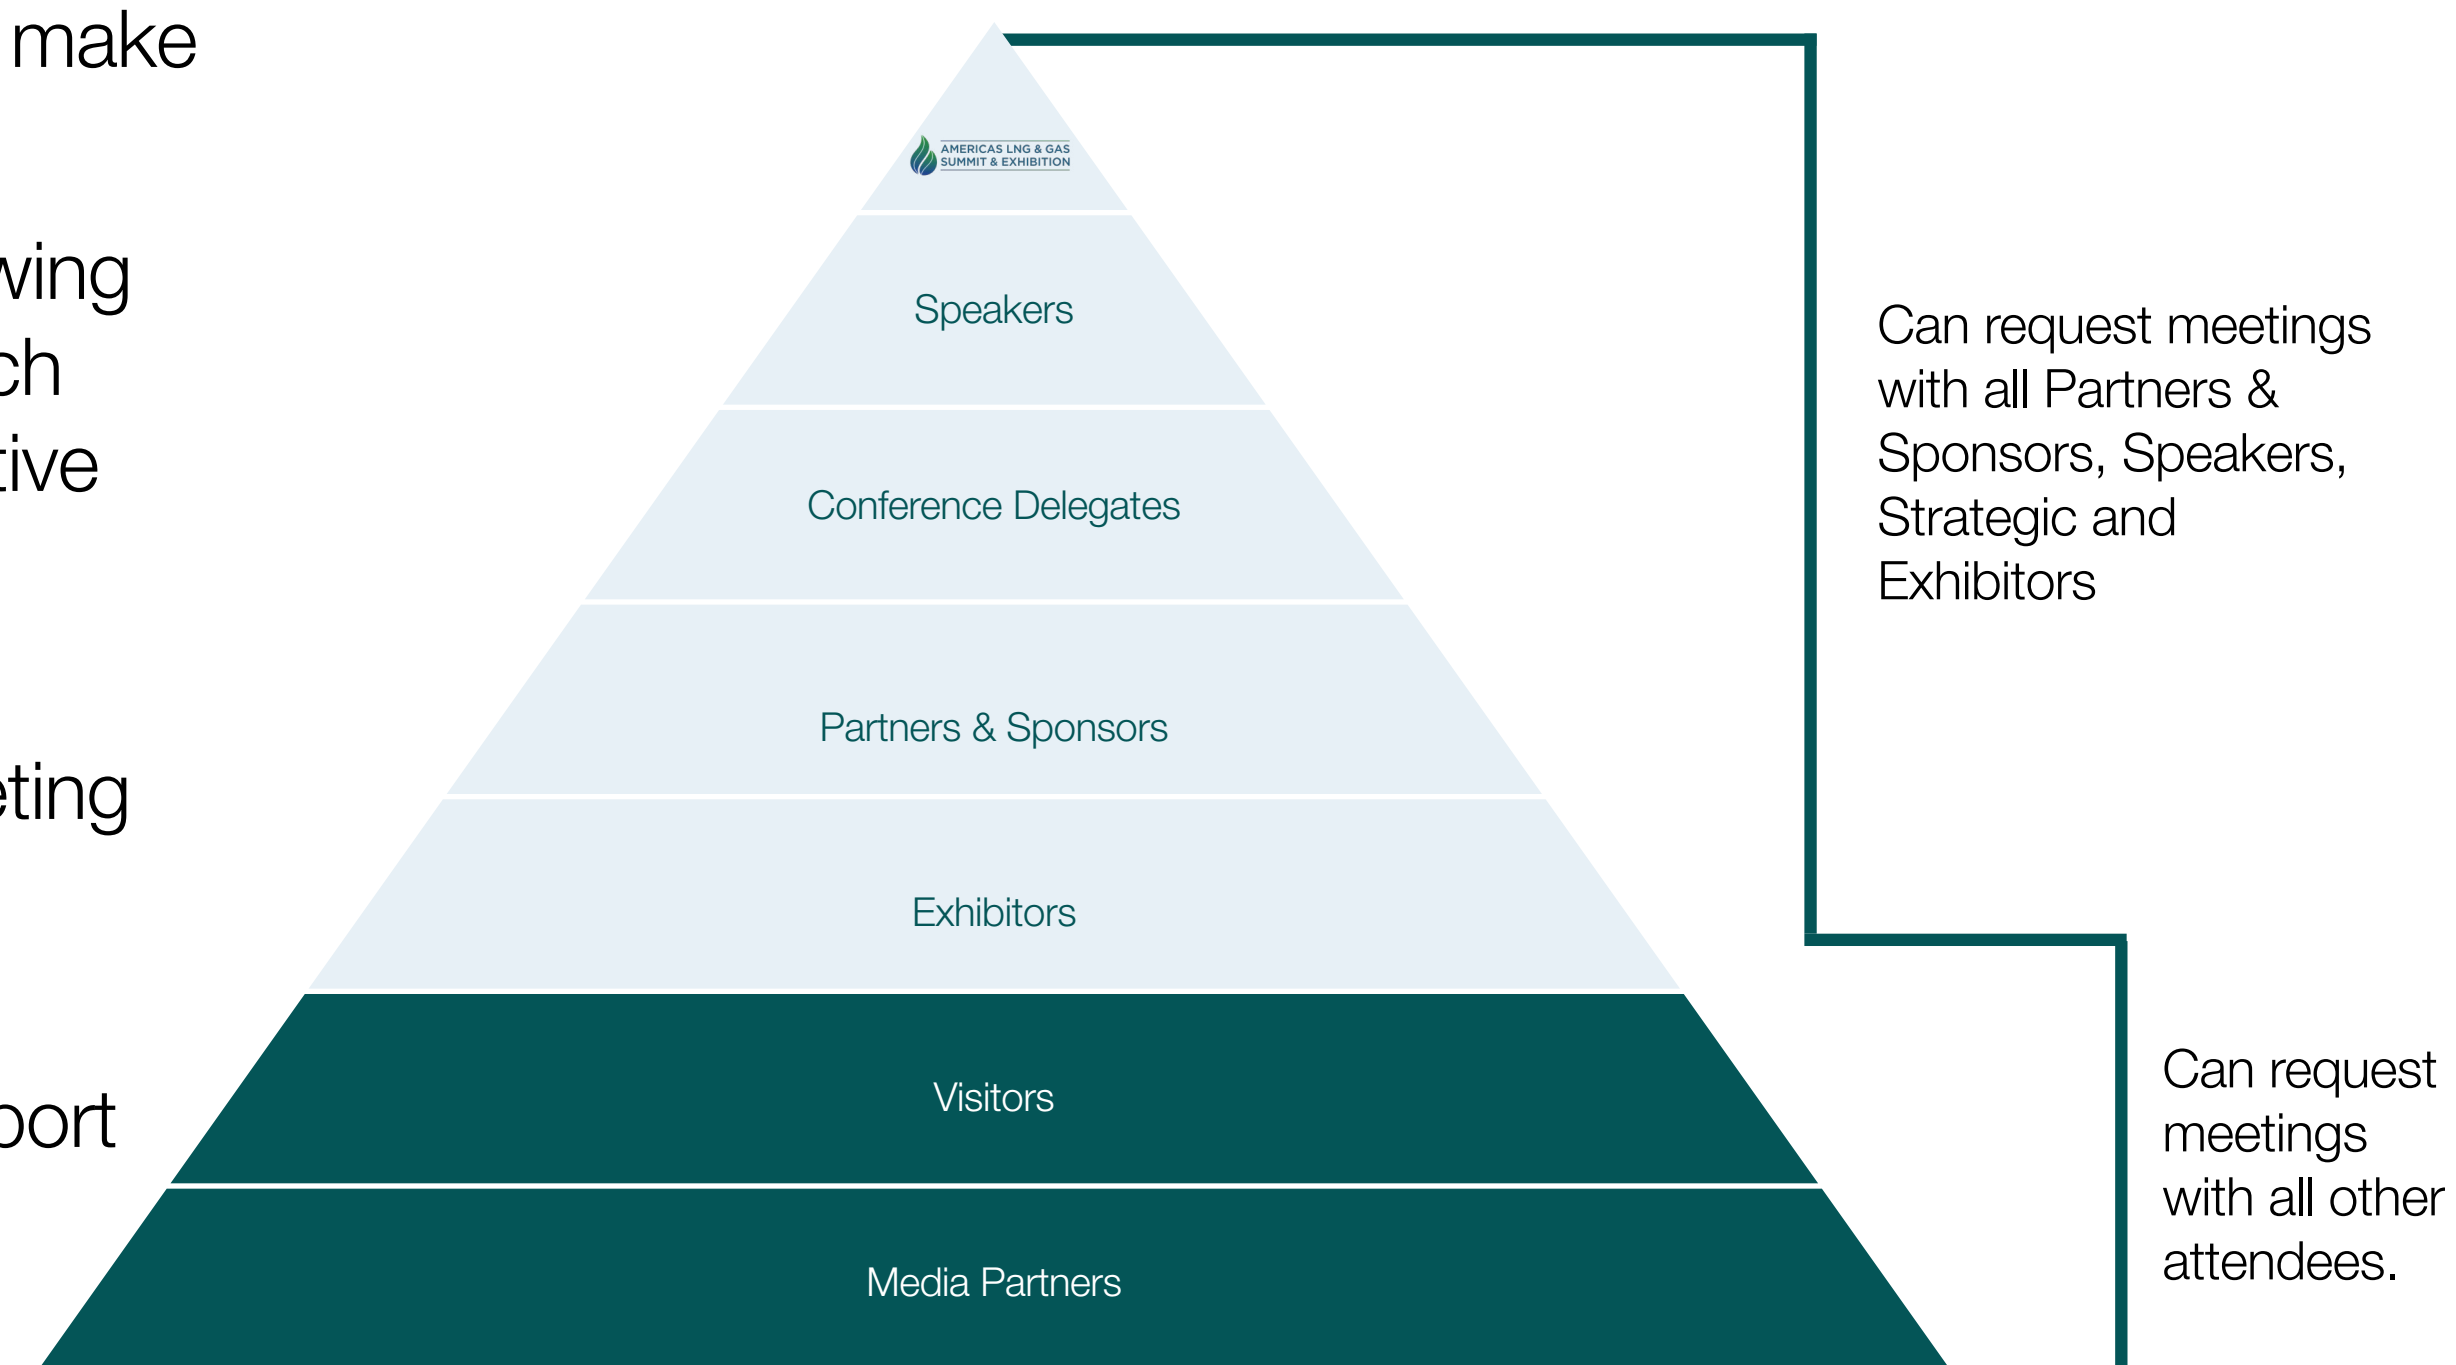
make

ving
ch
tive

eting

port

AMERICAS LNG & GAS SUMMIT & EXHIBITION

Speakers

Conference Delegates

Partners & Sponsors

Exhibitors

Visitors

Media Partners

Can request meetings with all Partners & Sponsors, Speakers, Strategic and Exhibitors

Can request meetings with all other attendees.